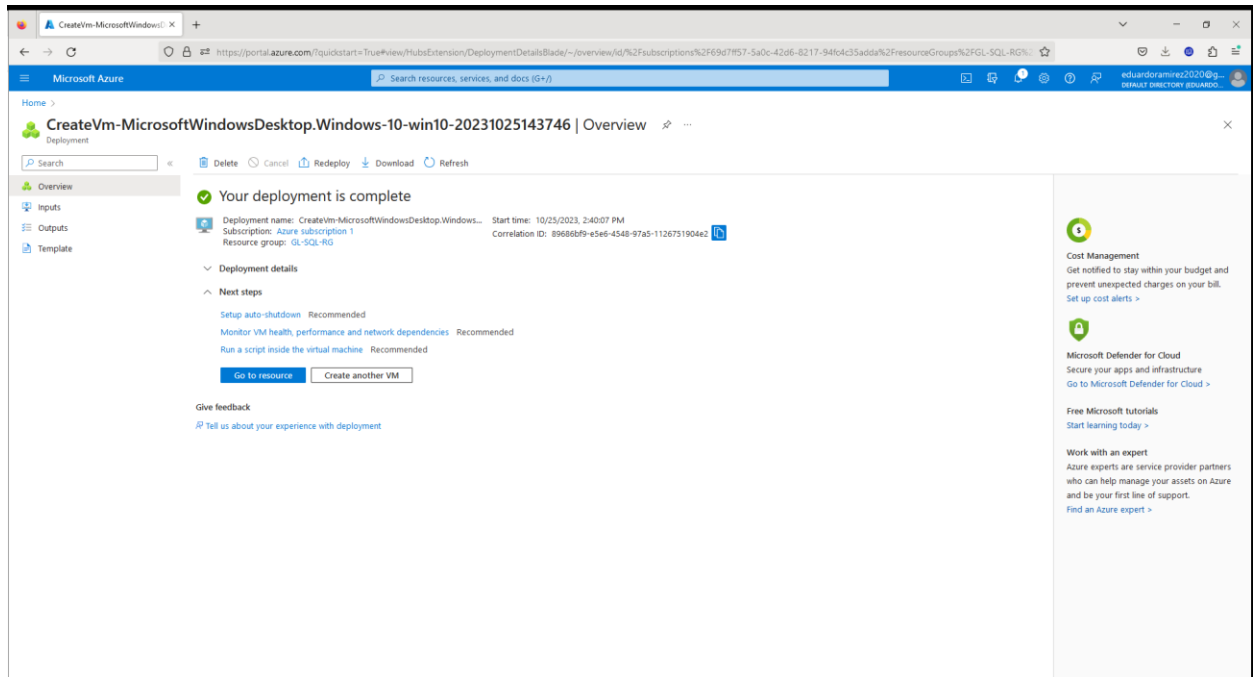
CreateVm-MicrosoftWindowsD ×

https://portal.azure.com/?quickstart=True#view/HubsExtension/DeploymentDetailsBlade/~/overview/id/%2Fsubscriptions%2F69d7ff57-5a0c-42d6-8217-94fc4c35adda%2FresourceGroups%2FGL-SQL-RG%

Microsoft Azure

Search resources, services, and docs (G+/)

eduardoramirez2020@g...
DEFAULT DIRECTORY (EDUARDO...

Home >

CreateVm-MicrosoftWindowsDesktop.Windows-10-win10-20231025143746 | Overview

Deployment

Search

Overview

Inputs

Outputs

Template

Delete Cancel Redeploy Download Refresh

Your deployment is complete

Deployment name: CreateVm-MicrosoftWindowsDesktop.Windows...
Subscription: Azure subscription 1
Resource group: GL-SQL-RG

Start time: 10/25/2023, 2:40:07 PM
Correlation ID: 89686bf9-e5e6-4548-97a5-1126751904e2

Deployment details

Next steps

Setup auto-shutdown Recommended

Monitor VM health, performance and network dependencies Recommended

Run a script inside the virtual machine Recommended

Go to resource

Create another VM

Give feedback

Tell us about your experience with deployment

Cost Management
Get notified to stay within your budget and prevent unexpected charges on your bill.
Set up cost alerts >

Microsoft Defender for Cloud
Secure your apps and infrastructure
Go to Microsoft Defender for Cloud >

Free Microsoft tutorials
Start learning today >

Work with an expert
Azure experts are service provider partners who can help manage your assets on Azure and be your first line of support.
Find an Azure expert >